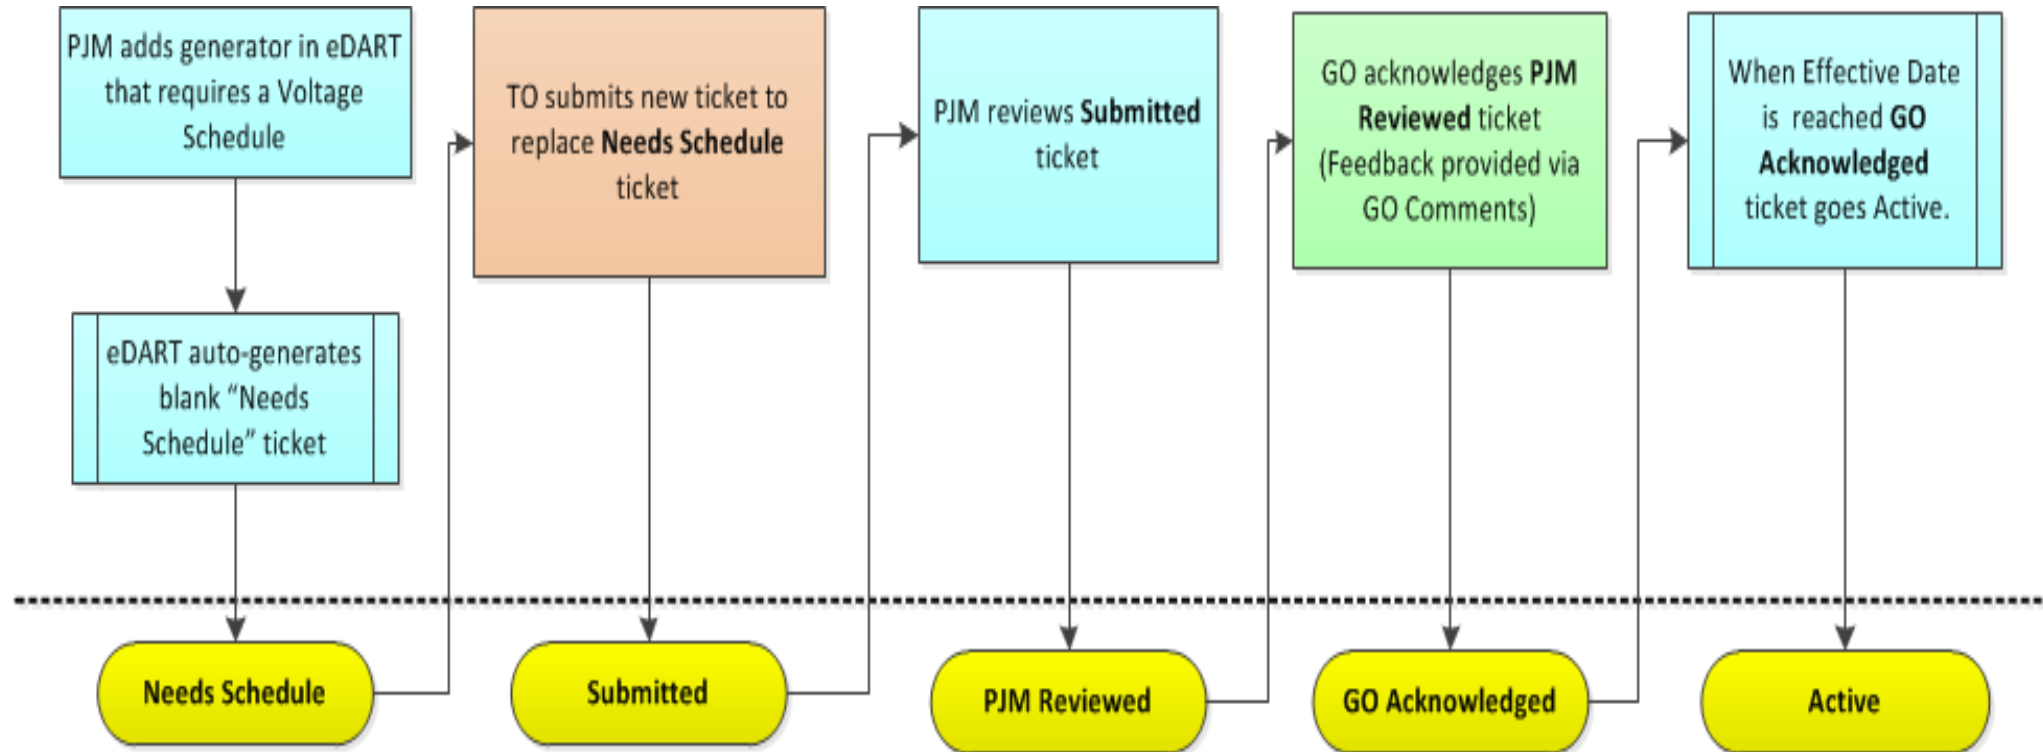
PJM adds generator in eDART that requires a Voltage Schedule

eDART auto-generates blank “Needs Schedule” ticket

Needs Schedule

TO submits new ticket to replace **Needs Schedule** ticket

Submitted

PJM reviews **Submitted** ticket

PJM Reviewed

GO acknowledges **PJM Reviewed** ticket (Feedback provided via GO Comments)

GO Acknowledged

When Effective Date is reached **GO Acknowledged** ticket goes Active.

Active